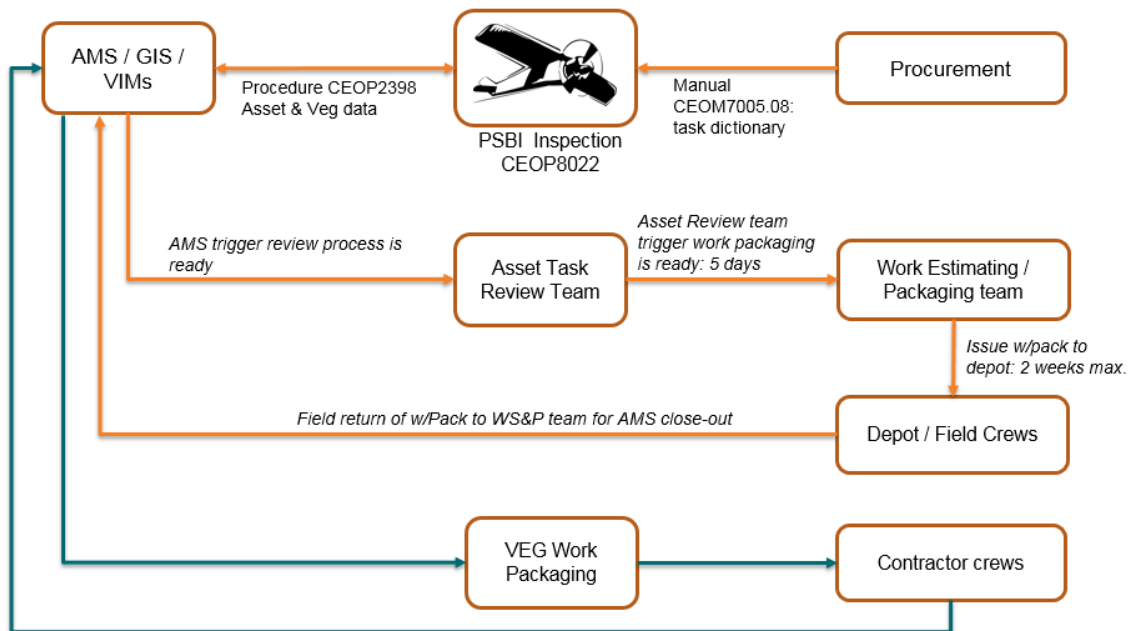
AMS / GIS / VIMs

Procedure CEOP2398
Asset & Veg data

PSBI Inspection CEOP8022

Manual CEOM7005.08: task dictionary

Procurement

AMS trigger review process is ready

Asset Task Review Team

Asset Review team trigger work packaging is ready: 5 days

Work Estimating / Packaging team

Issue w/pack to depot: 2 weeks max.

Field return of w/Pack to WS&P team for AMS close-out

Depot / Field Crews

VEG Work Packaging

Contractor crews